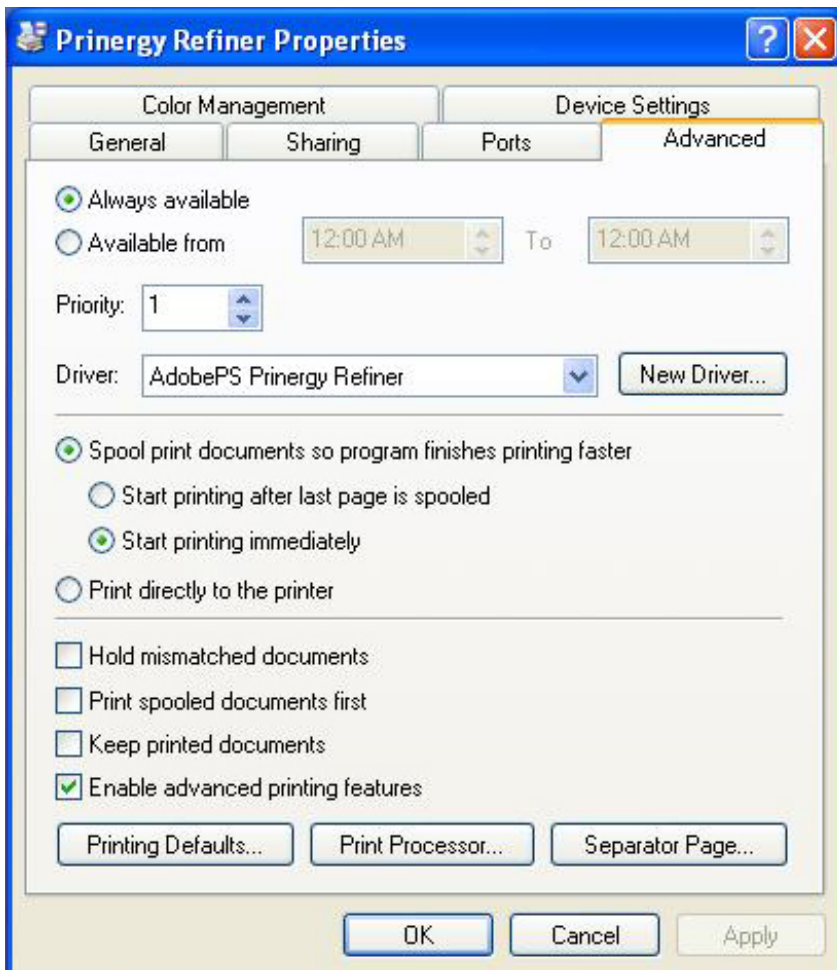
Prinergy Refiner Properties

?

Color Management
Device Settings
General
Sharing
Ports
Advanced

Always available
Available from 12:00 AM To 12:00 AM

Priority: 1

Driver: AdobePS Prinergy Refiner New Driver...

Spool print documents so program finishes printing faster
Start printing after last page is spooled
Start printing immediately
Print directly to the printer

Hold mismatched documents
Print spooled documents first
Keep printed documents
Enable advanced printing features

Printing Defaults... Print Processor... Separator Page...

OK Cancel Apply